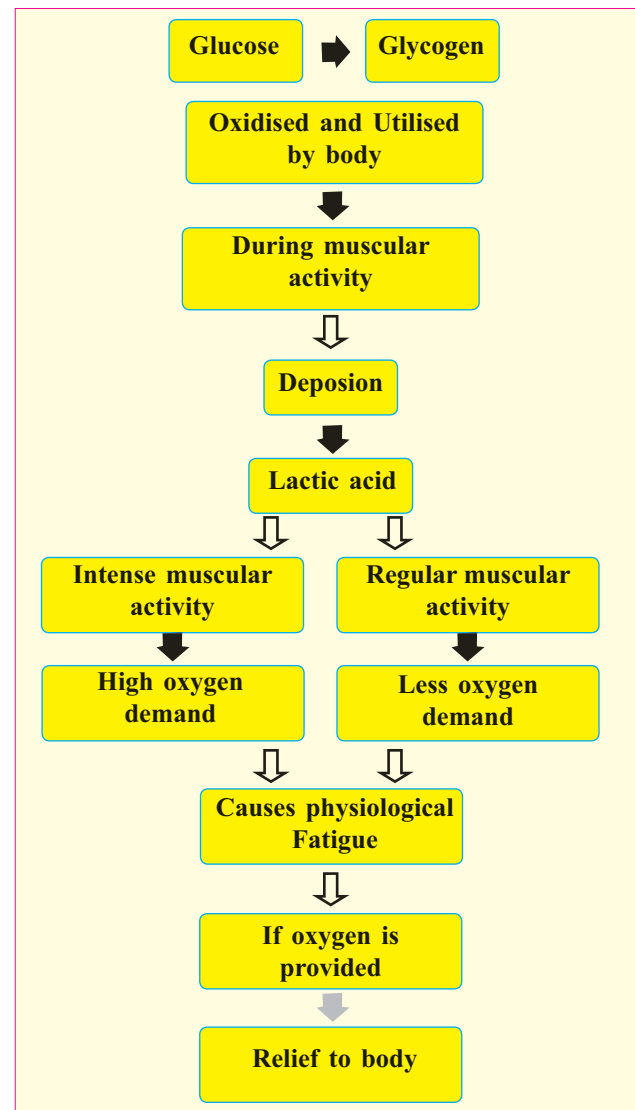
Glucose

Glycogen

Oxidised and Utilised by body

During muscular activity

Deposion

Lactic acid

Intense muscular activity

Regular muscular activity

High oxygen demand

Less oxygen demand

Causes physiological Fatigue

If oxygen is provided

Relief to body